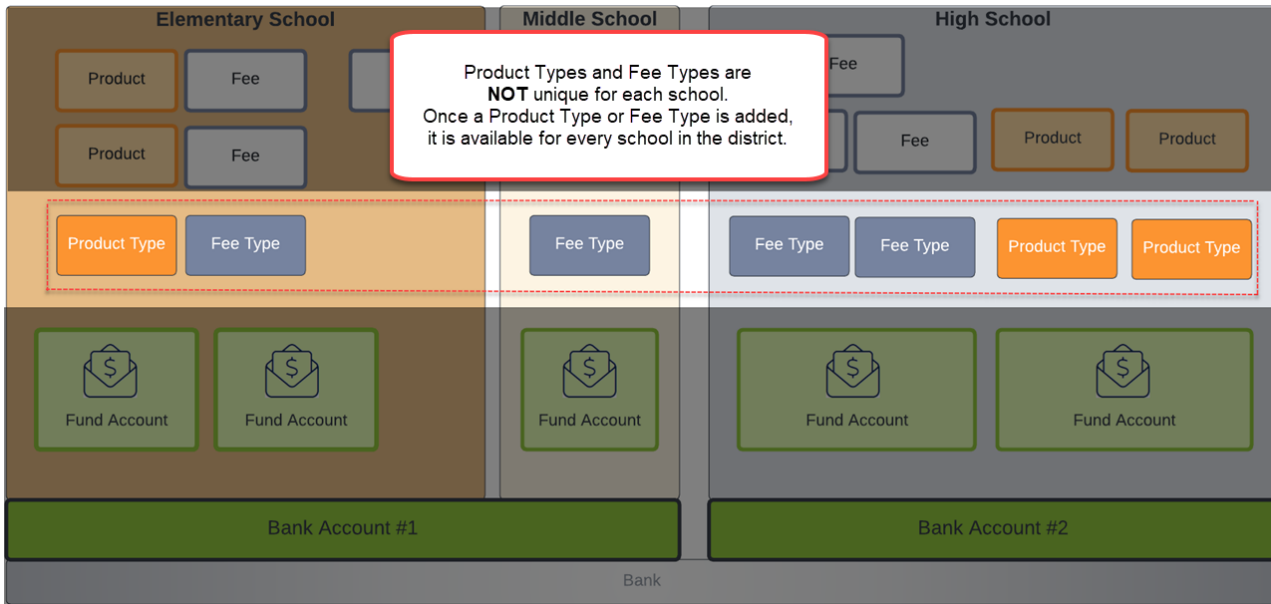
Elementary School

Middle School

High School

Product

Fee

Product

Fee

Fee

Fee

Product

Product

Product Types and Fee Types are **NOT** unique for each school. Once a Product Type or Fee Type is added, it is available for every school in the district.

Product Type

Fee Type

Fee Type

Fee Type

Fee Type

Product Type

Product Type

$

Fund Account

$

Fund Account

$

Fund Account

$

Fund Account

$

Fund Account

Bank Account #1

Bank Account #2

Bank